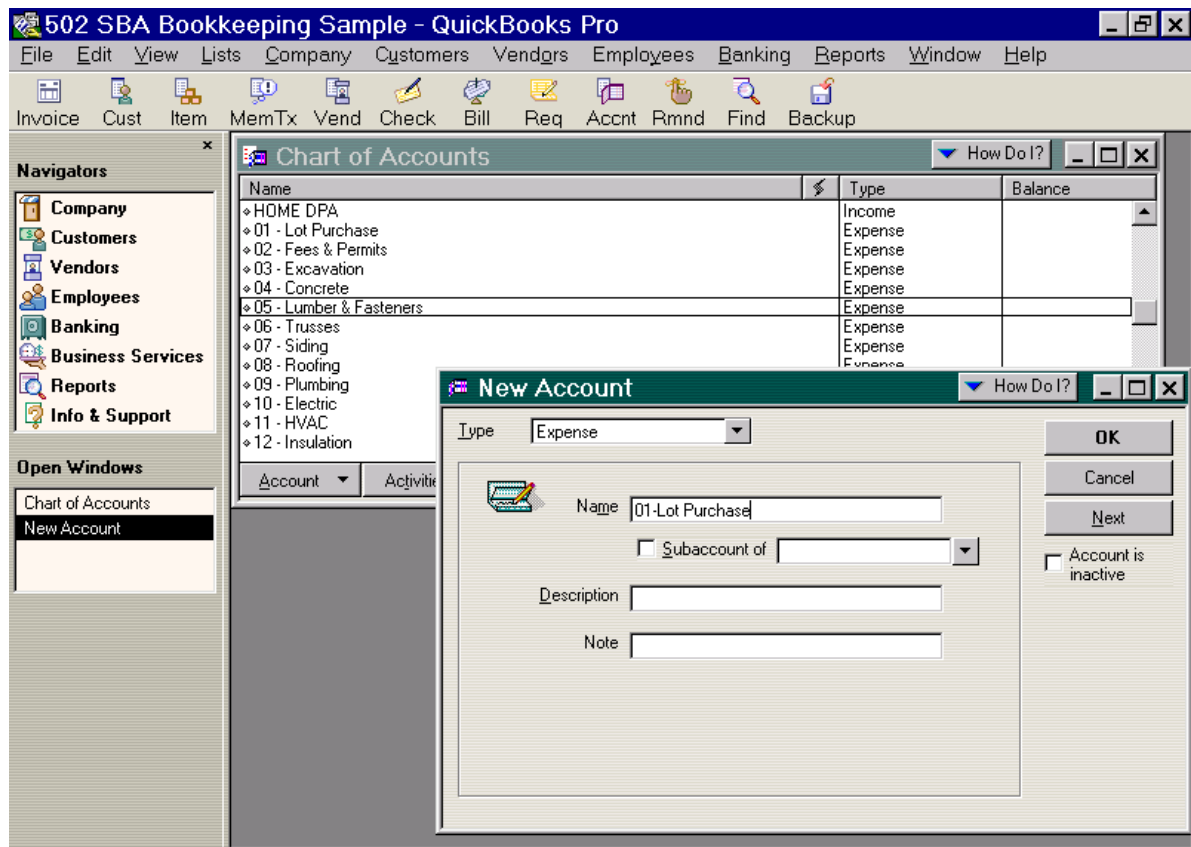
502 SBA Bookkeeping Sample - QuickBooks Pro

File Edit View Lists Company Customers Vendors Employees Banking Reports Window Help

Invoice Cust Item MemTx Vend Check Bill Reg Accnt Rmnd Find Backup

Navigators

Company
Customers
Vendors
Employees
Banking
Business Services
Reports
Info & Support

Open Windows

Chart of Accounts
New Account

Chart of Accounts

How Do I?

| Name | Type | Balance |
|---|---|---|
| HOME DPA | Income | |
| 01 - Lot Purchase | Expense | |
| 02 - Fees & Permits | Expense | |
| 03 - Excavation | Expense | |
| 04 - Concrete | Expense | |
| 05 - Lumber & Fasteners | Expense | |
| 06 - Trusses | Expense | |
| 07 - Siding | Expense | |
| 08 - Roofing | Expense | |
| 09 - Plumbing | | |
| 10 - Electric | | |
| 11 - HVAC | | |
| 12 - Insulation | | |

Account Activiti

New Account

How Do I?

Type Expense

OK

Cancel

Next

Account is inactive

Name 01-Lot Purchase

Subaccount of

Description

Note